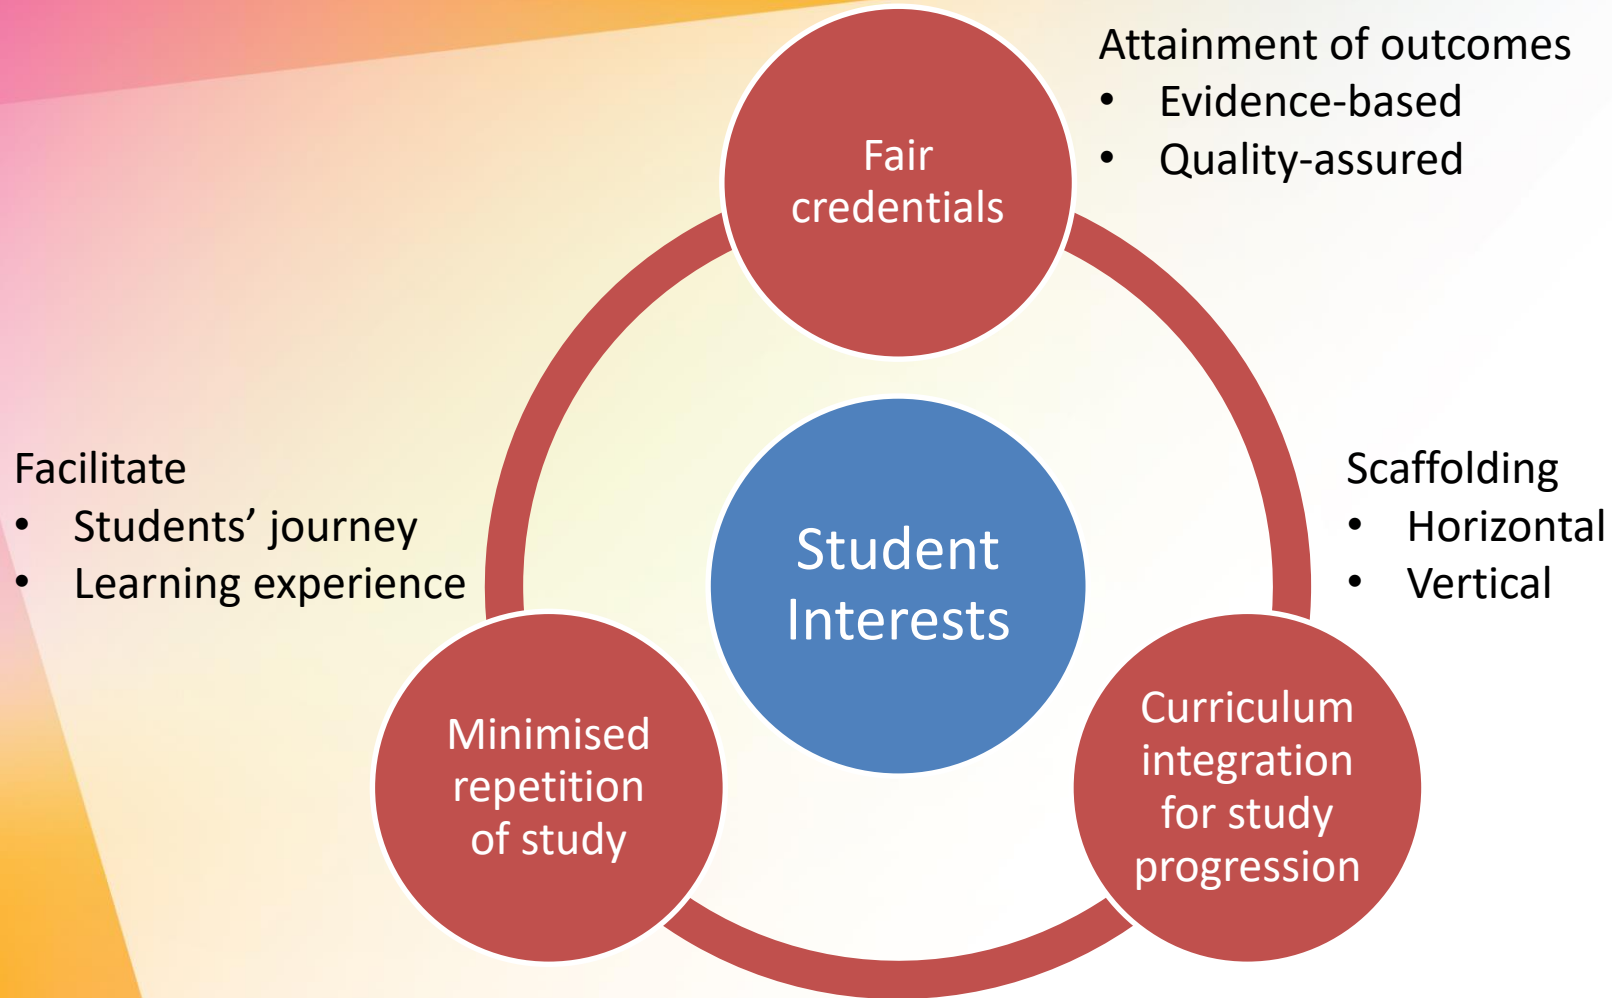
Fair credentials

Attainment of outcomes
• Evidence-based
• Quality-assured

Facilitate
• Students’ journey
• Learning experience

Student Interests

Scaffolding
• Horizontal
• Vertical

Minimised repetition of study

Curriculum integration for study progression